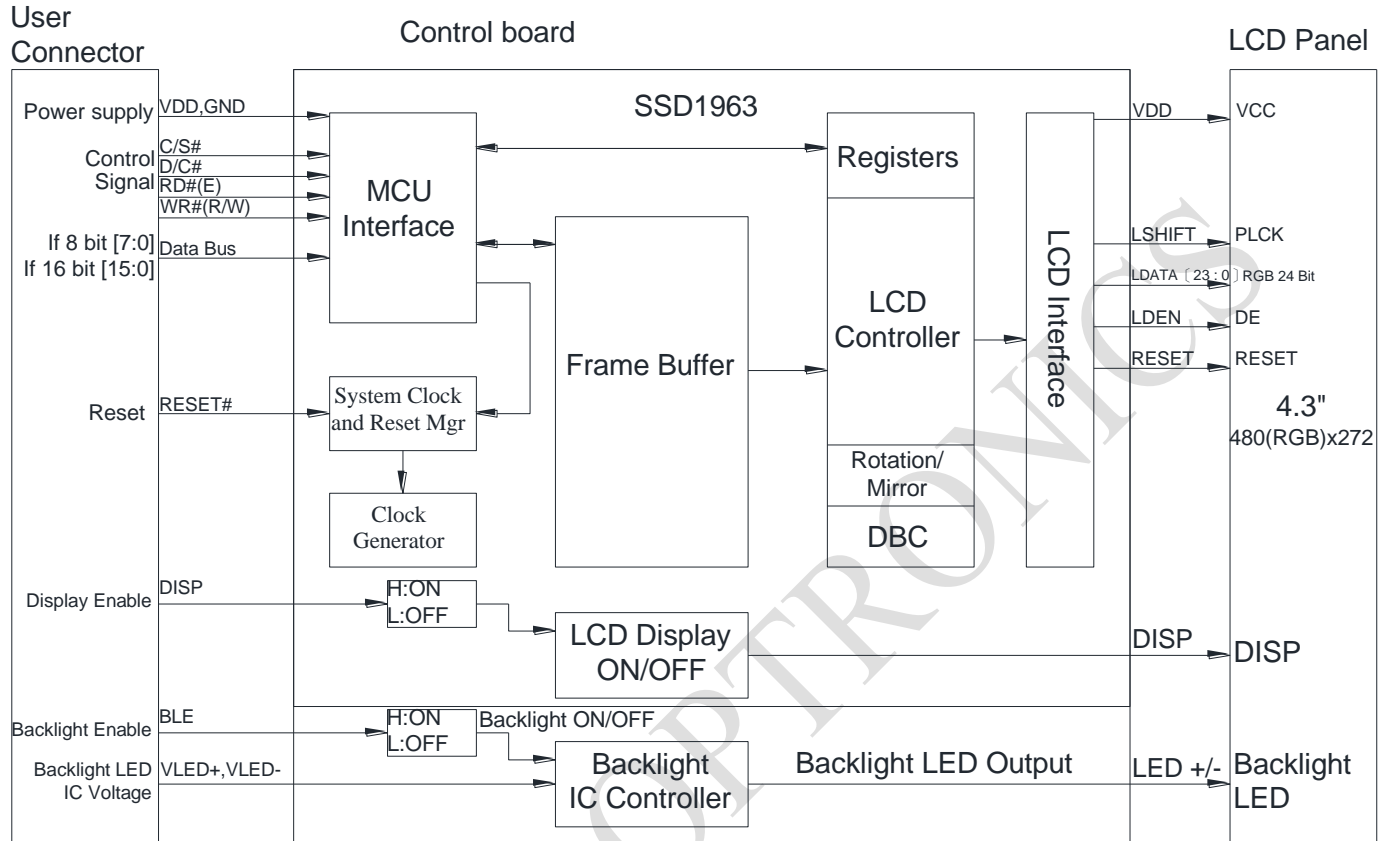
User Connector

Control board

LCD Panel

Power supply

VDD,GND

SSD1963

VDD

VCC

Control Signal

C/S#
D/C#
RD#(E)
WR#(R/W)

MCU Interface

Registers

LCD Interface

If 8 bit [7:0]
If 16 bit [15:0]

Data Bus

LSHIFT

PLCK

LDATA〔23 : 0〕RGB 24 Bit

LCD Controller

LDEN

DE

Frame Buffer

RESET

RESET

Reset

RESET#

System Clock and Reset Mgr

4.3"
480(RGB)x272

Rotation/ Mirror

Clock Generator

DBC

Display Enable

DISP

H:ON
L:OFF

LCD Display ON/OFF

DISP

DISP

Backlight Enable

BLE

H:ON
L:OFF

Backlight ON/OFF

Backlight LED IC Voltage

VLED+,VLED-

Backlight IC Controller

Backlight LED Output

LED +/-

Backlight LED

OPTRONICS